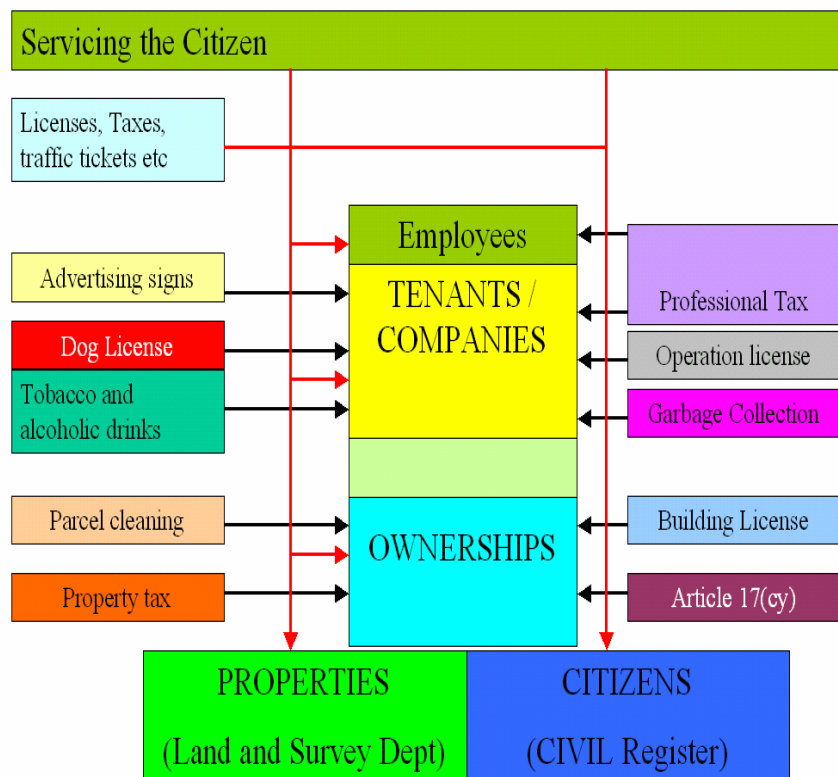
Servicing the Citizen

Licenses, Taxes, traffic tickets etc

Employees

TENANTS / COMPANIES

OWNERSHIPS

Advertising signs

Dog License

Tobacco and alcoholic drinks

Parcel cleaning

Property tax

Professional Tax

Operation license

Garbage Collection

Building License

Article 17(cy)

PROPERTIES

(Land and Survey Dept)

CITIZENS

(CIVIL Register)